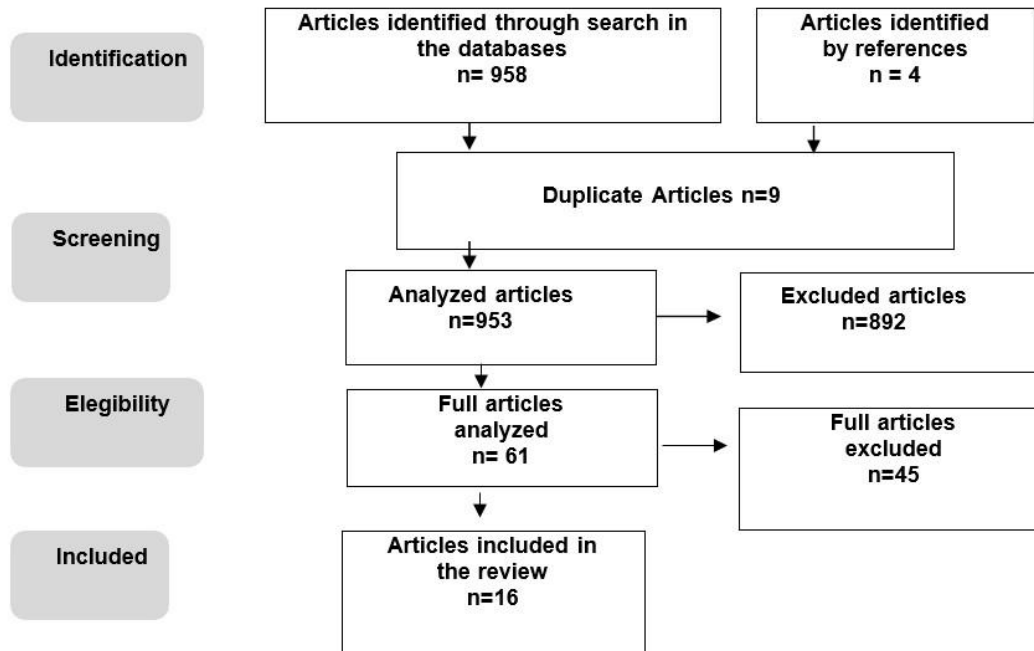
Identification

Articles identified through search in the databases
n= 958

Articles identified by references
n = 4

Duplicate Articles n=9

Screening

Analyzed articles
n=953

Excluded articles
n=892

Elegibility

Full articles analyzed
n= 61

Full articles excluded
n=45

Included

Articles included in the review
n=16